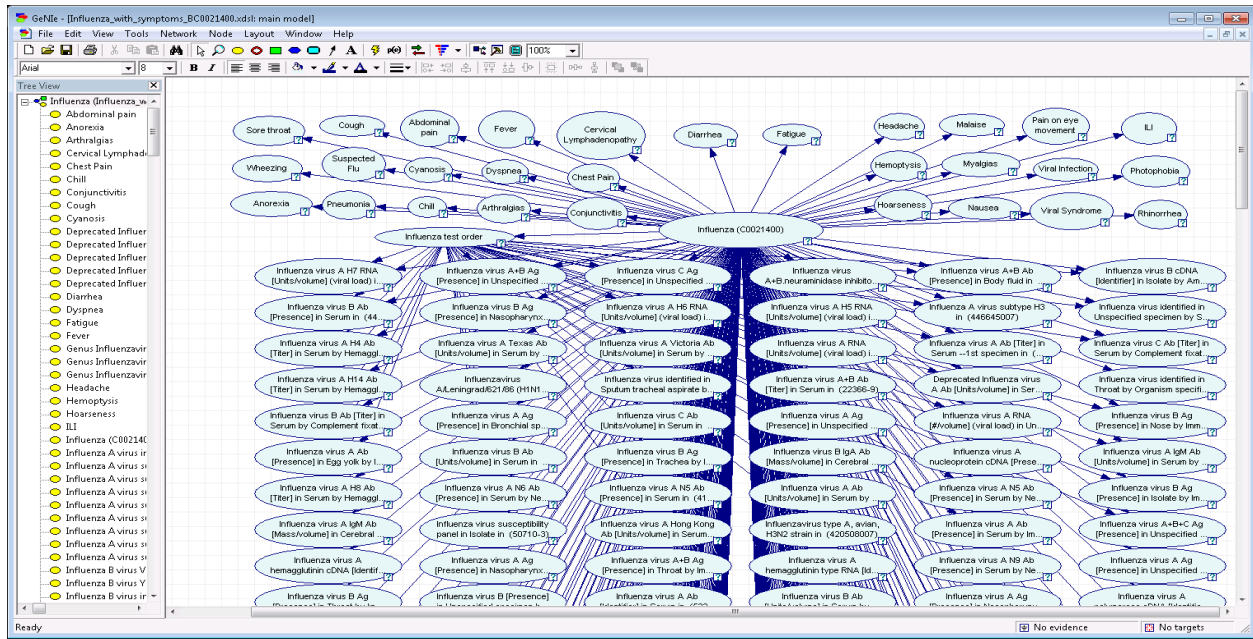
GeNIe - [Influenza_with_symptoms_BC0021400.xdsl: main model]

File Edit View Tools Network Node Layout Window Help

100%

Arial 8

B I

Tree View

Influenza (Influenza_w
Abdominal pain
Anorexia
Arthralgias
Cervical Lymphade
Chest Pain
Chill
Conjunctivitis
Cough
Cyanosis
Deprecated Influer
Deprecated Influer
Deprecated Influer
Deprecated Influer
Deprecated Influer
Diarrhea
Dyspnea
Fatigue
Fever
Genus Influenzavir
Genus Influenzavir
Genus Influenzavir
Headache
Hemoptysis
Hoarseness
ILI
Influenza (C002140
Influenza A virus ir
Influenza A virus s
Influenza A virus s
Influenza A virus s
Influenza A virus s
Influenza A virus s
Influenza A virus s
Influenza A virus s
Influenza A virus s
Influenza B virus V
Influenza B virus Y
Influenza B virus ir

Sore throat
Cough
Abdominal pain
Fever
Cervical Lymphadenopathy
Diarrhea
Fatigue
Headache
Malaise
Pain on eye movement
ILI
Wheezing
Suspected Flu
Cyanosis
Dyspnea
Chest Pain
Hemoptysis
Myalgias
Viral Infection
Photophobia
Anorexia
Pneumonia
Chill
Arthralgias
Conjunctivitis
Hoarseness
Nausea
Viral Syndrome
Rhinorrhea
Influenza test order
Influenza (C0021400)

Influenza virus A H7 RNA [Units/volume] (viral load) i...
Influenza virus A+B Ag [Presence] in Unspecified ...
Influenza virus C Ag [Presence] in Unspecified ...
Influenza virus A+B neuraminidase inhibito...
Influenza virus A+B Ag [Presence] in Body fluid in ...
Influenza virus B cDNA [Identifier] in Isolate by Am...
Influenza virus B Ab [Presence] in Serum in (44...
Influenza virus B Ag [Presence] in Nasopharynx...
Influenza virus A H6 RNA [Units/volume] (viral load) i...
Influenza virus A H5 RNA [Units/volume] (viral load) i...
Influenza A virus subtype H3 in (446645007)
Influenza virus identified in Unspecified specimen by S...
Influenza virus A H4 Ab [Titer] in Serum by Hemaggl...
Influenza virus A Texas Ab [Units/volume] in Serum by ...
Influenza virus A Victoria Ab [Units/volume] in Serum by ...
Influenza virus A RNA [Units/volume] (viral load) i...
Influenza virus A Ab [Titer] in Serum --1st specimen in ...
Influenza virus C Ab [Titer] in Serum by Complement fixat...
Influenza virus A H14 Ab [Titer] in Serum by Hemaggl...
Influenzavirus A/Leningrad/621/86 (H1N1...
Influenza virus identified in Sputum tracheal aspirate b...
Influenza virus A+B Ab [Titer] in Serum in (22366-9)...
Deprecated Influenza virus A Ab [Units/volume] in Ser...
Influenza virus identified in Throat by Organism specifi...
Influenza virus B Ab [Titer] in Serum by Complement fixat...
Influenza virus A Ag [Presence] in Bronchial sp...
Influenza virus C Ab [Units/volume] in Serum in ...
Influenza virus A Ag [Presence] in Unspecified ...
Influenza virus A RNA [#/volume] (viral load) in Un...
Influenza virus B Ag [Presence] in Nose by Imm...
Influenza virus A Ab [Presence] in Egg yolk by I...
Influenza virus B Ab [Units/volume] in Serum in ...
Influenza virus B Ag [Presence] in Trachea by I...
Influenza virus B IgA Ab [Mass/volume] in Cerebral ...
Influenza virus A nucleoprotein cDNA [Prese...
Influenza virus A IgM Ab [Units/volume] in Serum by ...
Influenza virus A H8 Ab [Titer] in Serum by Hemaggl...
Influenza virus A N6 Ab [Presence] in Serum by Ne...
Influenza virus A N5 Ab [Presence] in Serum in (41...
Influenza virus A Ab [Units/volume] in Serum by ...
Influenza virus A N5 Ab [Presence] in Serum by Ne...
Influenza virus B Ag [Presence] in Isolate by Imm...
Influenza virus A IgM Ab [Mass/volume] in Cerebral ...
Influenza virus susceptibility panel in Isolate in (50710-3)...
Influenza virus A Hong Kong Ab [Units/volume] in Serum...
Influenzavirus type A, avian, H3N2 strain in (420508007)
Influenza virus A Ab [Presence] in Serum by Im...
Influenza virus A+B+C Ag [Presence] in Unspecified ...
Influenza virus A hemagglutinin cDNA [Identif...
Influenza virus A Ag [Presence] in Nasopharynx...
Influenza virus A+B Ag [Presence] in Throat by Im...
Influenza virus A hemagglutinin type RNA [Id...
Influenza virus A N9 Ab [Presence] in Serum by Ne...
Influenza virus A Ag [Presence] in Unspecified ...
Influenza virus B Ag
Influenza virus B [Presence]
Influenza virus A Ab
Influenza virus B Ab
Influenza virus A Ag
Influenza virus A

Ready
No evidence
No targets